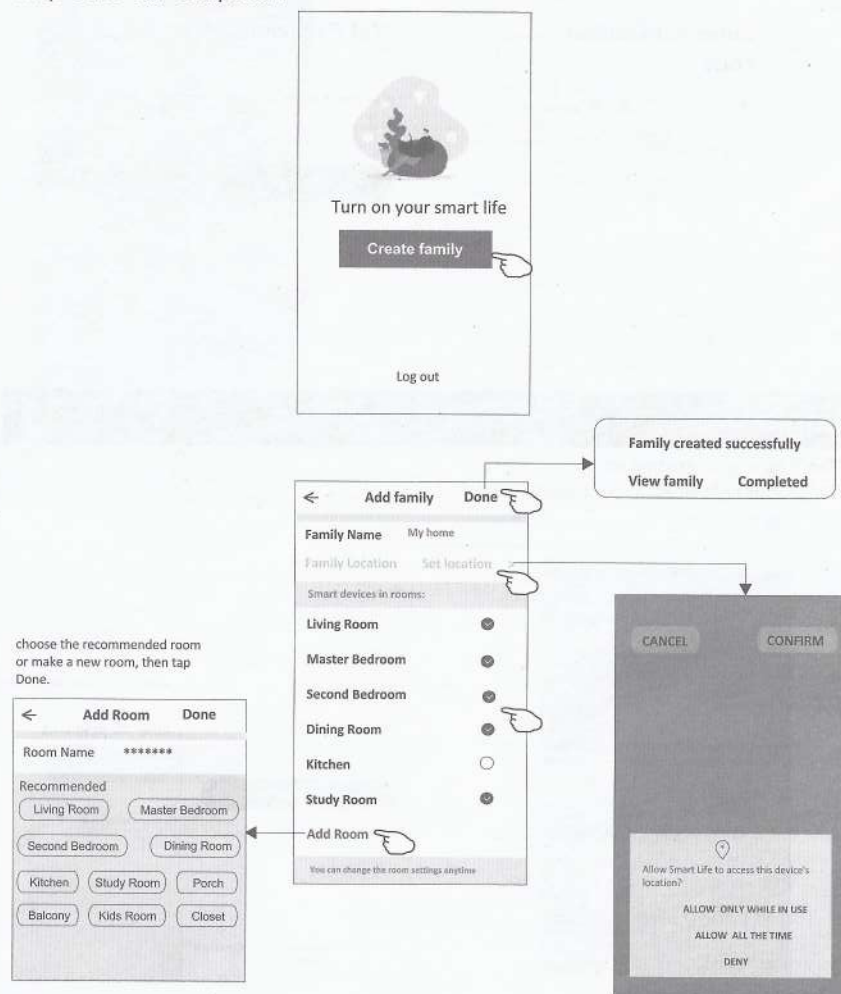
Turn on your smart life

Create family

Log out

Family created successfully

View family Completed

← Add family Done

Family Name My home

Family Location Set location >

Smart devices in rooms:

Living Room

Master Bedroom

Second Bedroom

Dining Room

Kitchen

Study Room

Add Room

You can change the room settings anytime

CANCEL CONFIRM

Allow Smart Life to access this device's location?

ALLOW ONLY WHILE IN USE

ALLOW ALL THE TIME

DENY

choose the recommended room or make a new room, then tap Done.

← Add Room Done

Room Name *******

Recommended

Living Room Master Bedroom

Second Bedroom Dining Room

Kitchen Study Room Porch

Balcony Kids Room Closet